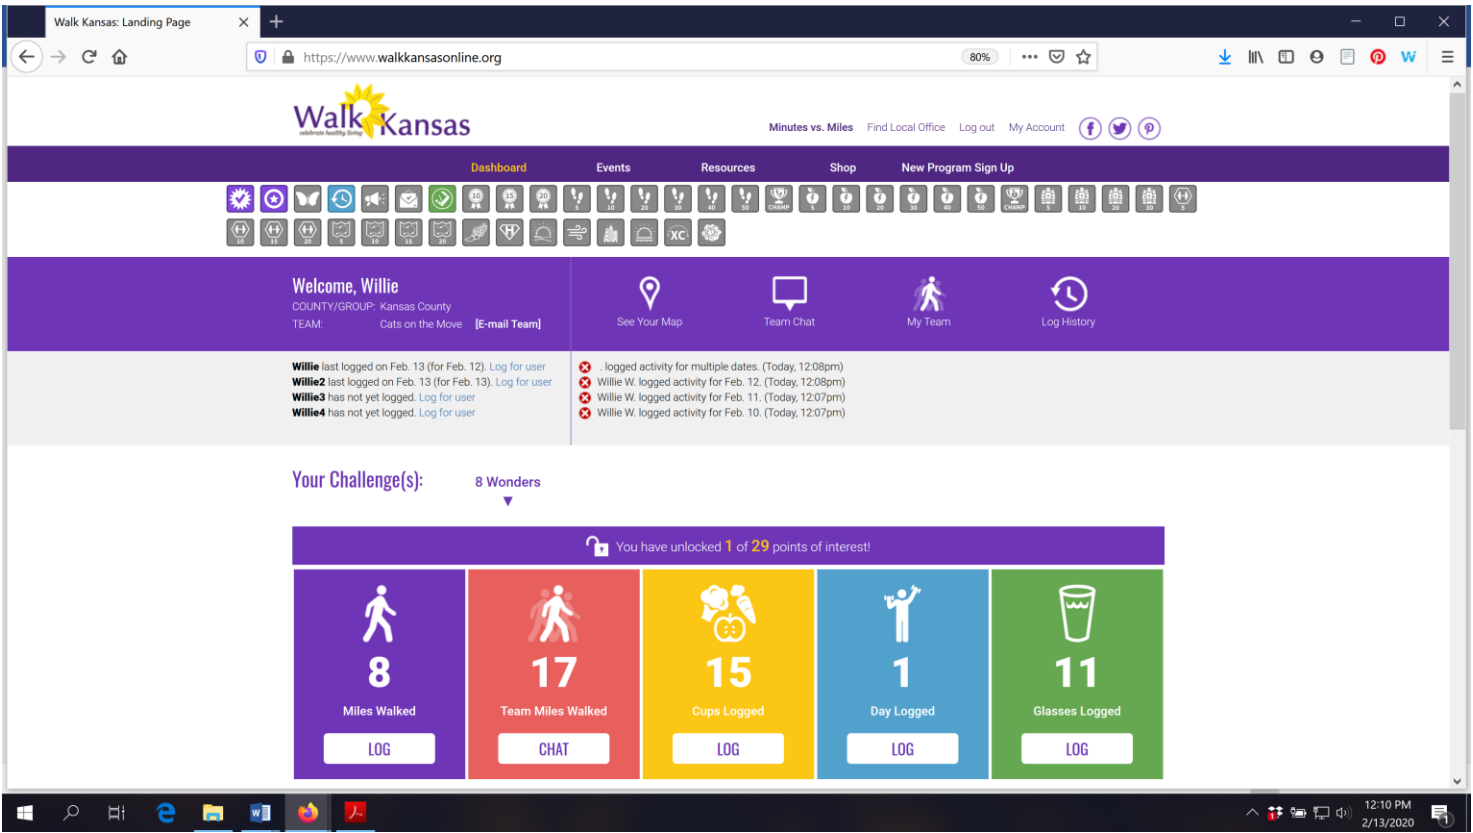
Walk Kansas: Landing Page

https://www.walkkansasonline.org

80%

Walk Kansas
celebrate healthy living

Minutes vs. Miles   Find Local Office   Log out   My Account

Dashboard   Events   Resources   Shop   New Program Sign Up

Welcome, Willie
COUNTY/GROUP: Kansas County
TEAM: Cats on the Move [E-mail Team]

See Your Map   Team Chat   My Team   Log History

Willie last logged on Feb. 13 (for Feb. 12). Log for user
Willie2 last logged on Feb. 13 (for Feb. 13). Log for user
Willie3 has not yet logged. Log for user
Willie4 has not yet logged. Log for user

. logged activity for multiple dates. (Today, 12:08pm)
Willie W. logged activity for Feb. 12. (Today, 12:08pm)
Willie W. logged activity for Feb. 11. (Today, 12:07pm)
Willie W. logged activity for Feb. 10. (Today, 12:07pm)

Your Challenge(s):   8 Wonders

You have unlocked 1 of 29 points of interest!

8
Miles Walked
LOG

17
Team Miles Walked
CHAT

15
Cups Logged
LOG

1
Day Logged
LOG

11
Glasses Logged
LOG

12:10 PM
2/13/2020